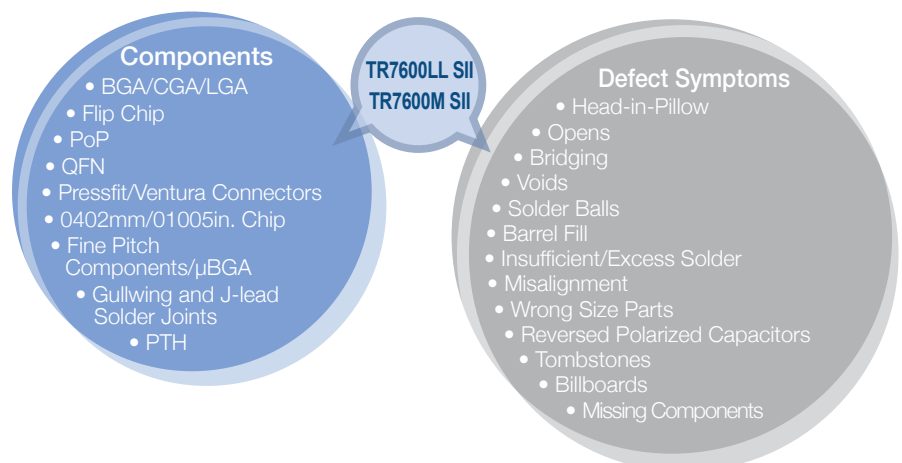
Components
• BGA/CGA/LGA
• Flip Chip
• PoP
• QFN
• Pressfit/Ventura Connectors
• 0402mm/01005in. Chip
• Fine Pitch Components/µBGA
• Gullwing and J-lead Solder Joints
• PTH

TR7600LL SII
TR7600M SII

Defect Symptoms
• Head-in-Pillow
• Opens
• Bridging
• Voids
• Solder Balls
• Barrel Fill
• Insufficient/Excess Solder
• Misalignment
• Wrong Size Parts
• Reversed Polarized Capacitors
• Tombstones
• Billboards
• Missing Components